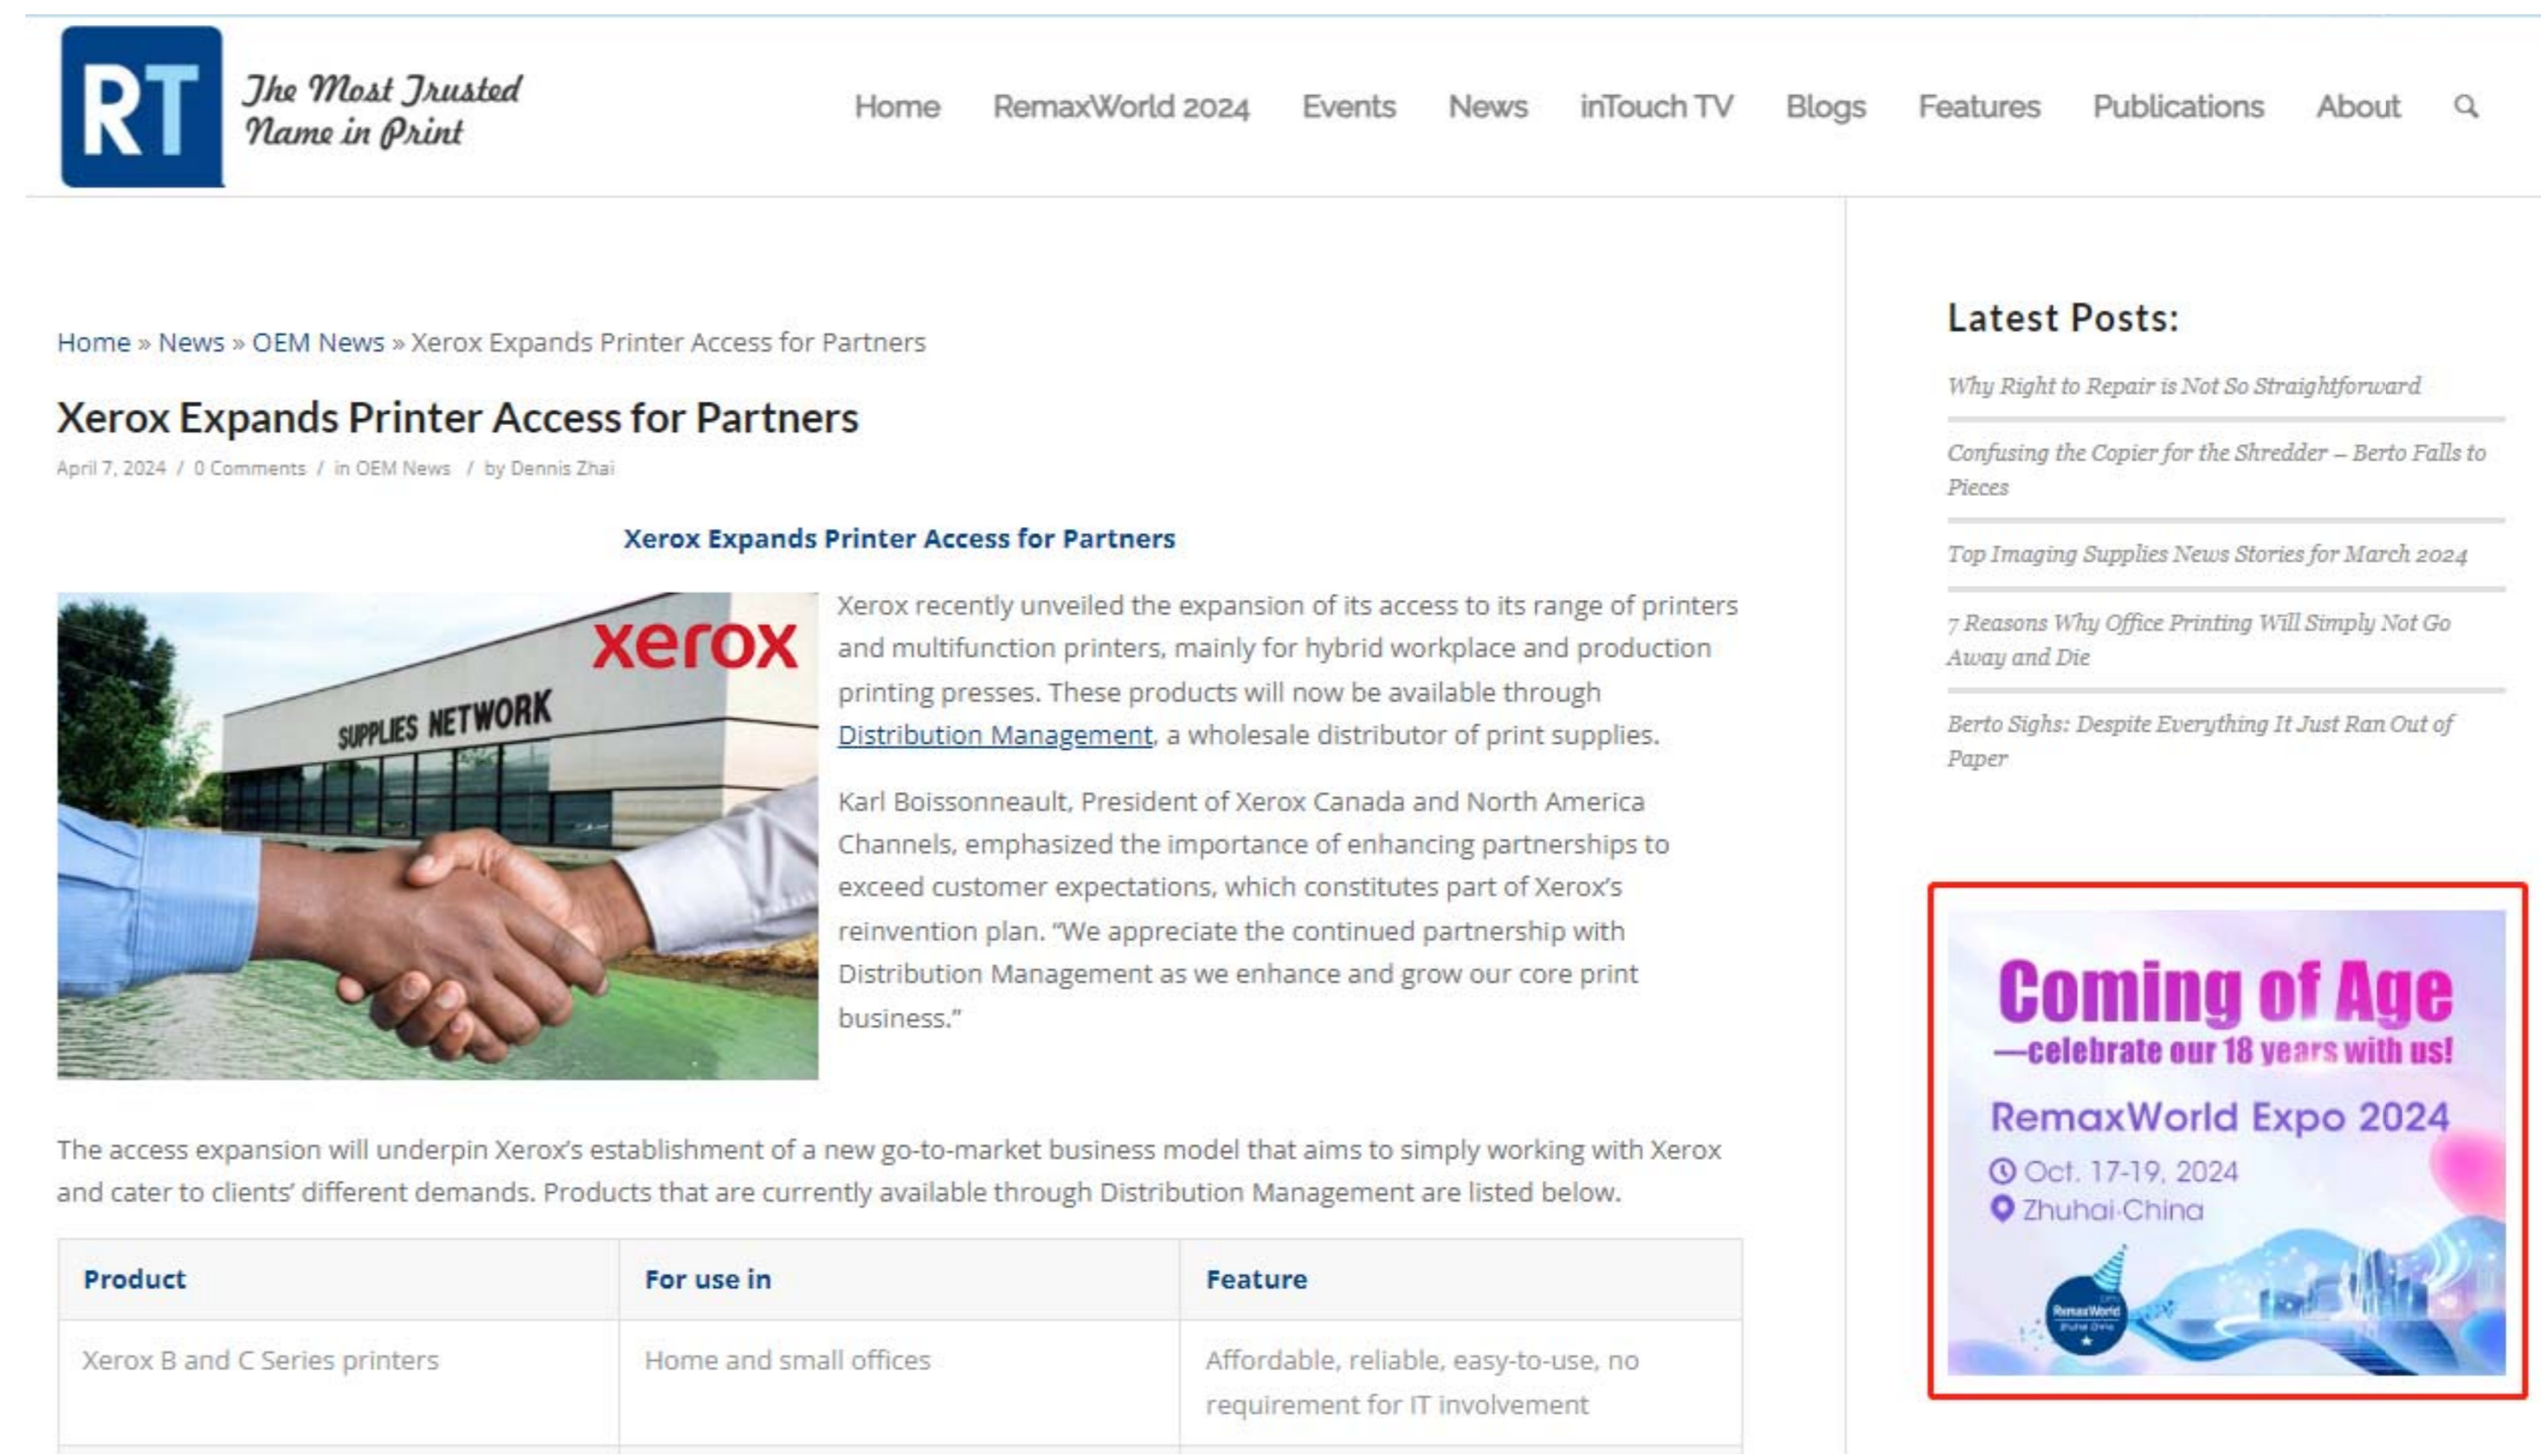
RT The Most Trusted Name in Print

Home RemaxWorld 2024 Events News inTouch TV Blogs Features Publications About

Home » News » OEM News » Xerox Expands Printer Access for Partners

Xerox Expands Printer Access for Partners

April 7, 2024 / 0 Comments / in OEM News / by Dennis Zhai

Xerox Expands Printer Access for Partners

xerox
SUPPLIES NETWORK

Xerox recently unveiled the expansion of its access to its range of printers and multifunction printers, mainly for hybrid workplace and production printing presses. These products will now be available through Distribution Management, a wholesale distributor of print supplies.

Karl Boissonneault, President of Xerox Canada and North America Channels, emphasized the importance of enhancing partnerships to exceed customer expectations, which constitutes part of Xerox's reinvention plan. "We appreciate the continued partnership with Distribution Management as we enhance and grow our core print business."

The access expansion will underpin Xerox's establishment of a new go-to-market business model that aims to simply working with Xerox and cater to clients' different demands. Products that are currently available through Distribution Management are listed below.

| Product | For use in | Feature |
|---|---|---|
| Xerox B and C Series printers | Home and small offices | Affordable, reliable, easy-to-use, no requirement for IT involvement |

Latest Posts:

Why Right to Repair is Not So Straightforward

Confusing the Copier for the Shredder – Berto Falls to Pieces

Top Imaging Supplies News Stories for March 2024

7 Reasons Why Office Printing Will Simply Not Go Away and Die

Berto Sighs: Despite Everything It Just Ran Out of Paper

Coming of Age
—celebrate our 18 years with us!
RemaxWorld Expo 2024
Oct. 17-19, 2024
Zhuhai·China
RemaxWorld